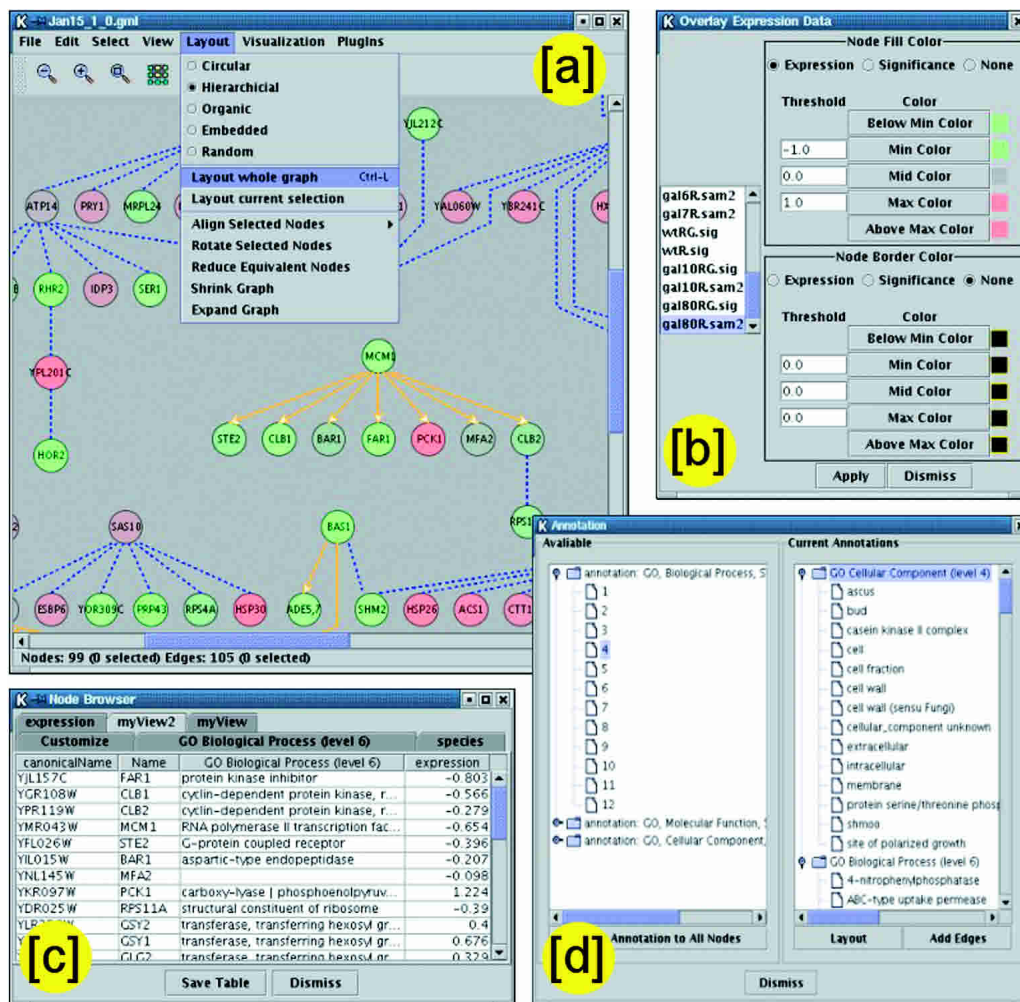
Jan15_1_0.gml

File Edit Select View Layout Visualization Plugins

Circular
Hierarchicial
Organic
Embedded
Random
Layout whole graph Ctrl-L
Layout current selection
Align Selected Nodes
Rotate Selected Nodes
Reduce Equivalent Nodes
Shrink Graph
Expand Graph

[a]

YJL212C
ATP14 PRY1 MRPL24 YAL060W YBR241C
RHR2 IDP3 SER1
YPL201C
HOR2
MCM1
STE2 CLB1 BAR1 FAR1 PCK1 MFA2 CLB2
RPS1
SAS10 BAS1
ESBP6 YOR309C PRP43 RPS4A HSP30 ADE5,7 SHM2 HSP26 ACS1 CTT1

Nodes: 99 (0 selected) Edges: 105 (0 selected)

Overlay Expression Data

Node Fill Color
Expression Significance None
Threshold Color
Below Min Color
-1.0 Min Color
0.0 Mid Color
1.0 Max Color
Above Max Color

gal6R.sam2
gal7R.sam2
wtRG.sig
wtR.sig
gal10RG.sig
gal10R.sam2
gal80RG.sig
gal80R.sam2

Node Border Color
Expression Significance None
Threshold Color
Below Min Color
0.0 Min Color
0.0 Mid Color
0.0 Max Color
Above Max Color

[b]

Apply Dismiss

Node Browser

expression myView2 myView
Customize GO Biological Process (level 6) species

| canonicalName | Name | GO Biological Process (level 6) | expression |
|---|---|---|---|
| YJL157C | FAR1 | protein kinase inhibitor | -0.803 |
| YGR108W | CLB1 | cyclin-dependent protein kinase, r... | -0.566 |
| YPR119W | CLB2 | cyclin-dependent protein kinase, r... | -0.279 |
| YMR043W | MCM1 | RNA polymerase II transcription fac... | -0.654 |
| YFL026W | STE2 | G-protein coupled receptor | -0.396 |
| YIL015W | BAR1 | aspartic-type endopeptidase | -0.207 |
| YNL145W | MFA2 | | -0.098 |
| YKR097W | PCK1 | carboxy-lyase \| phosphoenolpyruv... | 1.224 |
| YDR025W | RPS11A | structural constituent of ribosome | -0.39 |
| YLR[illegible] | GSY2 | transferase, transferring hexosyl gr... | 0.4 |
| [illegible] | GSY1 | transferase, transferring hexosyl gr... | 0.676 |
| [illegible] | GLG2 | transferase, transferring hexosyl gr... | 0.329 |

[c]

Save Table Dismiss

Annotation

Avaliable
annotation: GO, Biological Process, S
1
2
3
4
5
6
7
8
9
10
11
12
annotation: GO, Molecular Function, S
annotation: GO, Cellular Component,

Current Annotations
GO Cellular Component (level 4)
ascus
bud
casein kinase II complex
cell
cell fraction
cell wall
cell wall (sensu Fungi)
cellular_component unknown
extracellular
intracellular
membrane
protein serine/threonine phos
shmoo
site of polarized growth
GO Biological Process (level 6)
4-nitrophenylphosphatase
ABC-type uptake permease

[d]

Annotation to All Nodes
Layout Add Edges
Dismiss